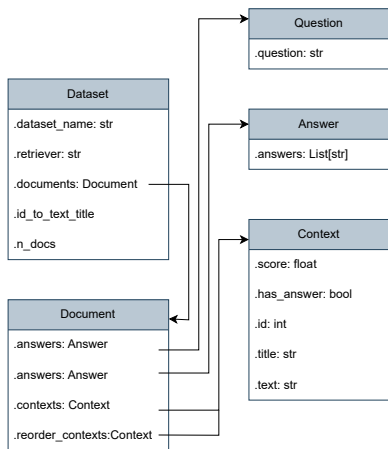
Question

.question: str

Dataset

.dataset_name: str

.retriever: str

.documents: Document

.id_to_text_title

.n_docs

Answer

.answers: List[str]

Context

.score: float

.has_answer: bool

.id: int

.title: str

.text: str

Document

.answers: Answer

.answers: Answer

.contexts: Context

.reorder_contexts:Context